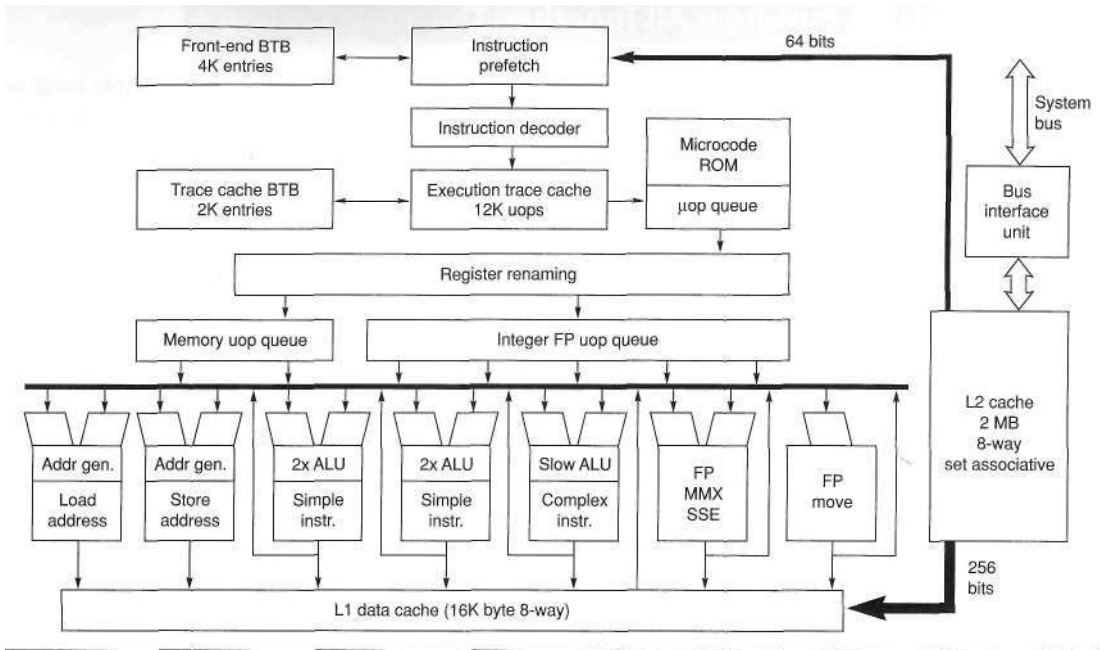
Front-end BTB
4K entries

Instruction
prefetch

64 bits

System
bus

Instruction decoder

Microcode
ROM

Trace cache BTB
2K entries

Execution trace cache
12K uops

μop queue

Bus
interface
unit

Register renaming

Memory uop queue

Integer FP uop queue

Addr gen.

Load
address

Addr gen.

Store
address

2x ALU

Simple
instr.

2x ALU

Simple
instr.

Slow ALU

Complex
instr.

FP
MMX
SSE

FP
move

L2 cache
2 MB
8-way
set associative

256
bits

L1 data cache (16K byte 8-way)